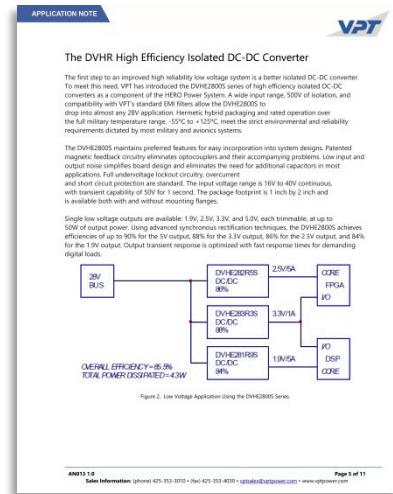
APPLICATION NOTE

VPT

The DVHR High Efficiency Isolated DC-DC Converter

The first step to an improved high reliability low voltage system is a better isolated DC-DC converter. To meet this need, VPT has introduced the DVHE2800S series of high efficiency isolated DC-DC converters as a component of the HERO Power System. A wide input range, 500V of isolation, and compatibility with VPT's standard EMI filters allow the DVHE2800S to drop into almost any 28V application. Hermetic hybrid packaging and rated operation over the full military temperature range, -55°C to +125°C, meet the strict environmental and reliability requirements dictated by most military and avionics systems.

The DVHE2800S maintains preferred features for easy incorporation into system designs. Patented magnetic feedback circuitry eliminates optocouplers and their accompanying problems. Low input and output noise simplifies board design and eliminates the need for additional capacitors in most applications. Full undervoltage lockout circuitry, overcurrent and short circuit protection are standard. The input voltage range is 16V to 40V continuous, with transient capability of 50V for 1 second. The package footprint is 1 inch by 2 inch and is available both with and without mounting flanges.

Single low voltage outputs are available: 1.9V, 2.5V, 3.3V, and 5.0V, each trimmable, at up to 50W of output power. Using advanced synchronous rectification techniques, the DVHE2800S achieves efficiencies of up to 90% for the 5V output, 88% for the 3.3V output, 86% for the 2.5V output, and 84% for the 1.9V output. Output transient response is optimized with fast response times for demanding digital loads.

28V BUS

DVHE282R5S DC/DC 86%

2.5V/5A

CORE FPGA I/O

DVHE283R3S DC/DC 88%

3.3V/1A

DVHE281R9S DC/DC 84%

1.9V/5A

I/O DSP CORE

OVERALL EFFICIENCY = 85.9%
TOTAL POWER DISSIPATED = 4.3W

Figure 2. Low Voltage Application Using the DVHE2800S Series.

AN013 1.0

Page 5 of 11

Sales Information: (phone) 425-353-3010 • (fax) 425-353-4030 • vptsales@vptpower.com • www.vptpower.com